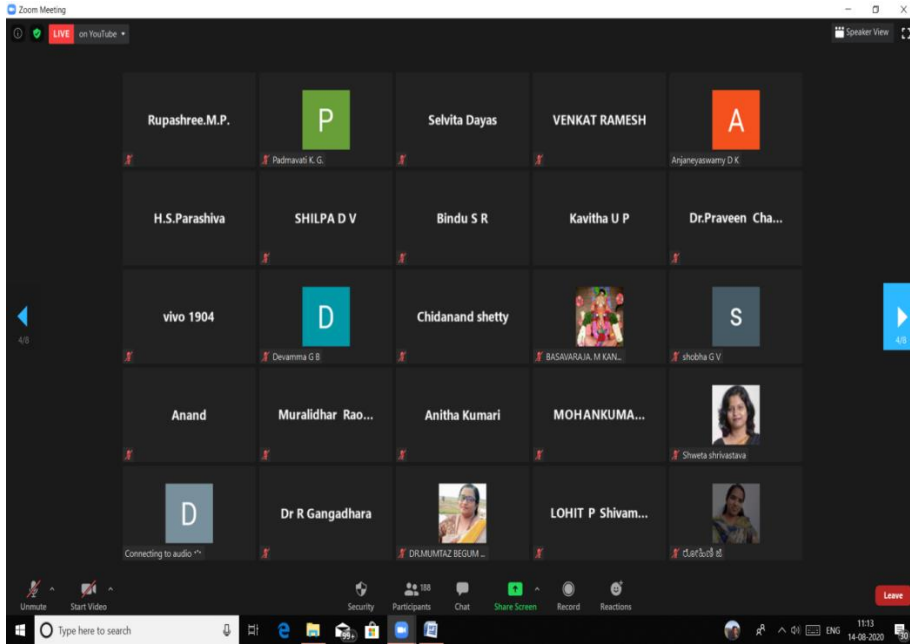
Zoom Meeting

LIVE on YouTube

Speaker View

Rupashree.M.P.

P
Padmavati K. G.

Selvita Dayas

VENKAT RAMESH

A
Anjaneyaswamy D K

H.S.Parashiva

SHILPA D V

Bindu S R

Kavitha U P

Dr.Praveen Cha...

vivo 1904

D
Devamma G B

Chidanand shetty

BASAVARAJA. M KAN...

S
shobha G V

Anand

Muralidhar Rao...

Anitha Kumari

MOHANKUMA...

Shweta shrivastava

D
Connecting to audio

Dr R Gangadhara

DR.MUMTAZ BEGUM ...

LOHIT P Shivam...

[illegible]

4/8

4/8

Unmute

Start Video

Security

188
Participants

Chat

Share Screen

Record

Reactions

Leave

Type here to search

99+

ENG

11:13
14-08-2020

30